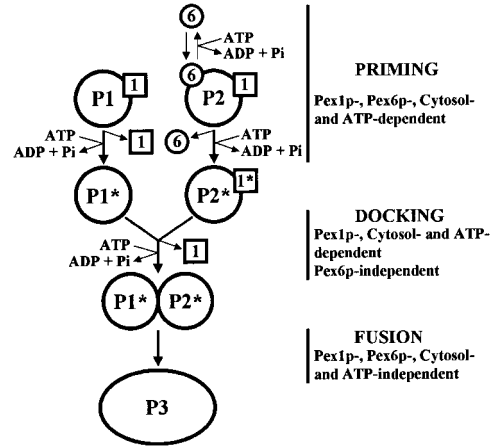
6
ATP
ADP + Pi
6
P1 1
P2 1
ATP
ADP + Pi
1
6
ATP
ADP + Pi
P1*
P2* 1*
ATP
ADP + Pi
1
P1* P2*
P3

PRIMING
Pex1p-, Pex6p-, Cytosol- and ATP-dependent

DOCKING
Pex1p-, Cytosol- and ATP-dependent
Pex6p-independent

FUSION
Pex1p-, Pex6p-, Cytosol- and ATP-independent